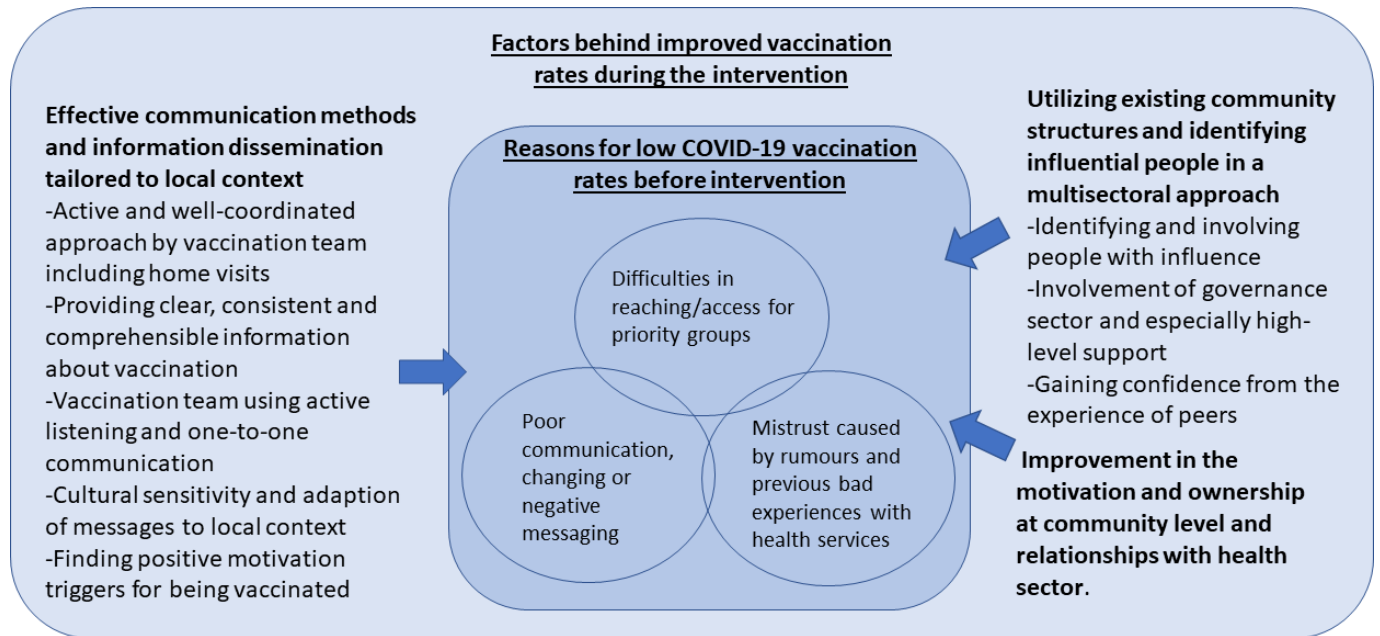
Factors behind improved vaccination rates during the intervention

Effective communication methods and information dissemination tailored to local context
-Active and well-coordinated approach by vaccination team including home visits
-Providing clear, consistent and comprehensible information about vaccination
-Vaccination team using active listening and one-to-one communication
-Cultural sensitivity and adaption of messages to local context
-Finding positive motivation triggers for being vaccinated

Reasons for low COVID-19 vaccination rates before intervention

Difficulties in reaching/access for priority groups

Poor communication, changing or negative messaging

Mistrust caused by rumours and previous bad experiences with health services

Utilizing existing community structures and identifying influential people in a multisectoral approach
-Identifying and involving people with influence
-Involvement of governance sector and especially high-level support
-Gaining confidence from the experience of peers

Improvement in the motivation and ownership at community level and relationships with health sector.